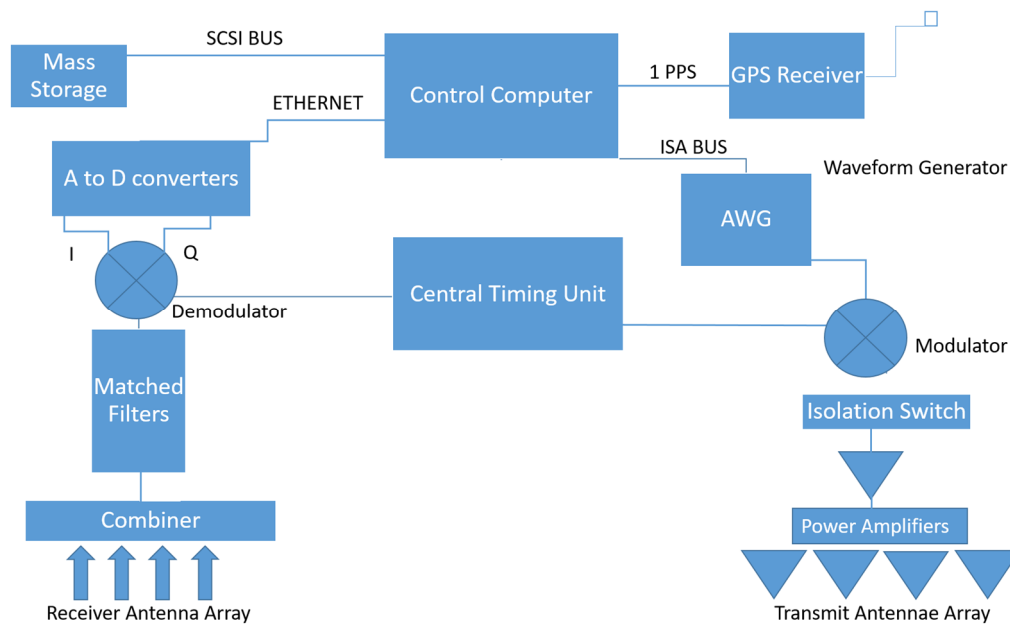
Mass Storage

SCSI BUS

Control Computer

1 PPS

GPS Receiver

ETHERNET

ISA BUS

Waveform Generator

A to D converters

AWG

I

Q

Demodulator

Central Timing Unit

Modulator

Matched Filters

Isolation Switch

Combiner

Power Amplifiers

Receiver Antenna Array

Transmit Antennae Array